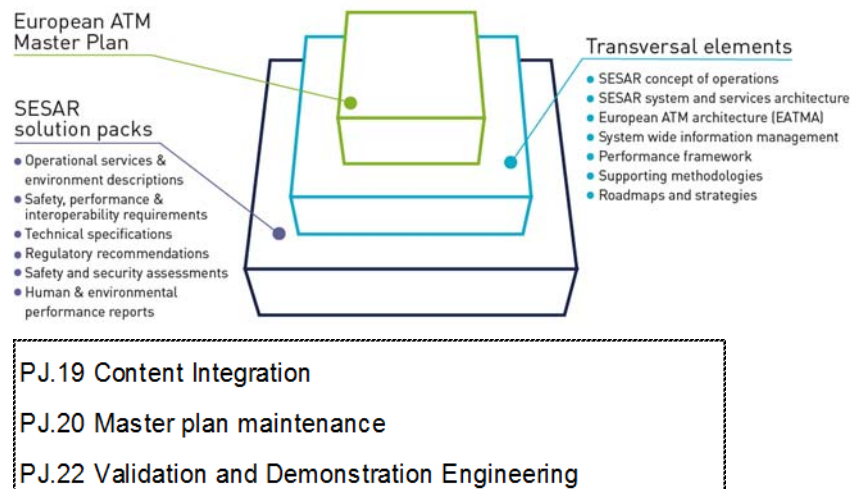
European ATM Master Plan

SESAR solution packs

- Operational services & environment descriptions
- Safety, performance & interoperability requirements
- Technical specifications
- Regulatory recommendations
- Safety and security assessments
- Human & environmental performance reports

Transversal elements

- SESAR concept of operations
- SESAR system and services architecture
- European ATM architecture (EATMA)
- System wide information management
- Performance framework
- Supporting methodologies
- Roadmaps and strategies

PJ.19 Content Integration

PJ.20 Master plan maintenance

PJ.22 Validation and Demonstration Engineering